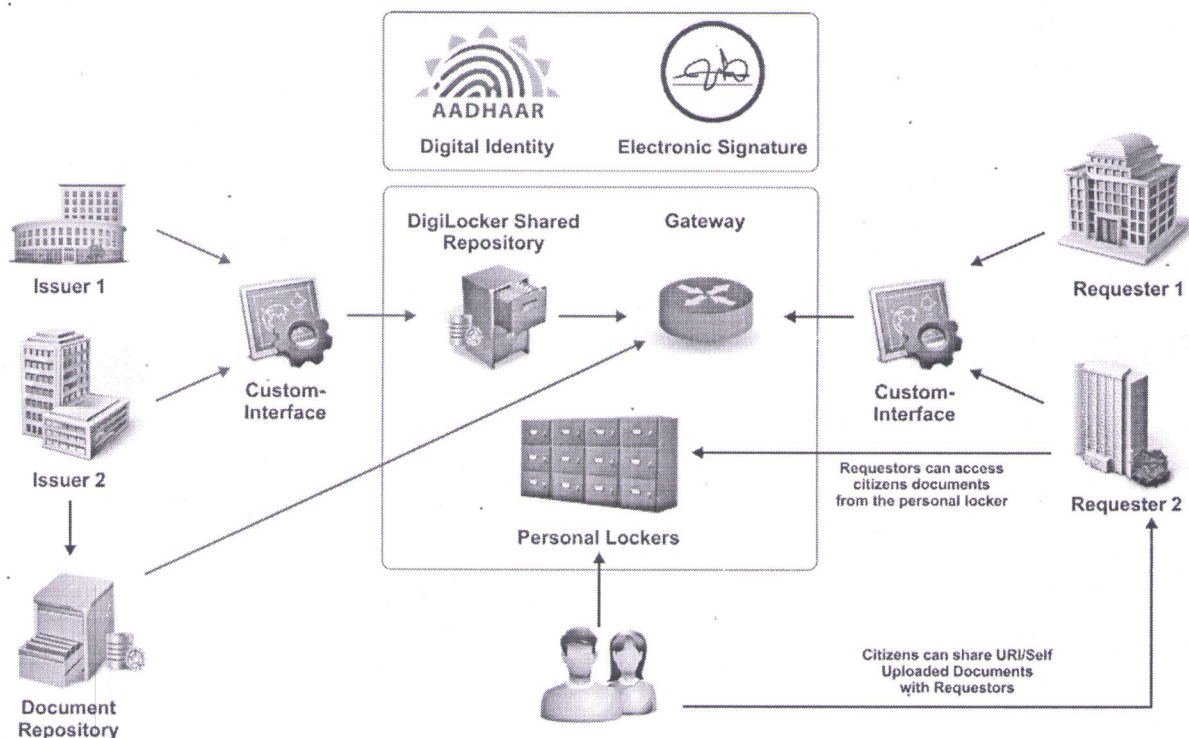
AADHAAR
Digital Identity
Electronic Signature

Issuer 1
Issuer 2
Document Repository
Custom-Interface

DigiLocker Shared Repository
Gateway
Personal Lockers

Requester 1
Requester 2
Custom-Interface

Requestors can access citizens documents from the personal locker

Citizens can share URI/Self Uploaded Documents with Requestors